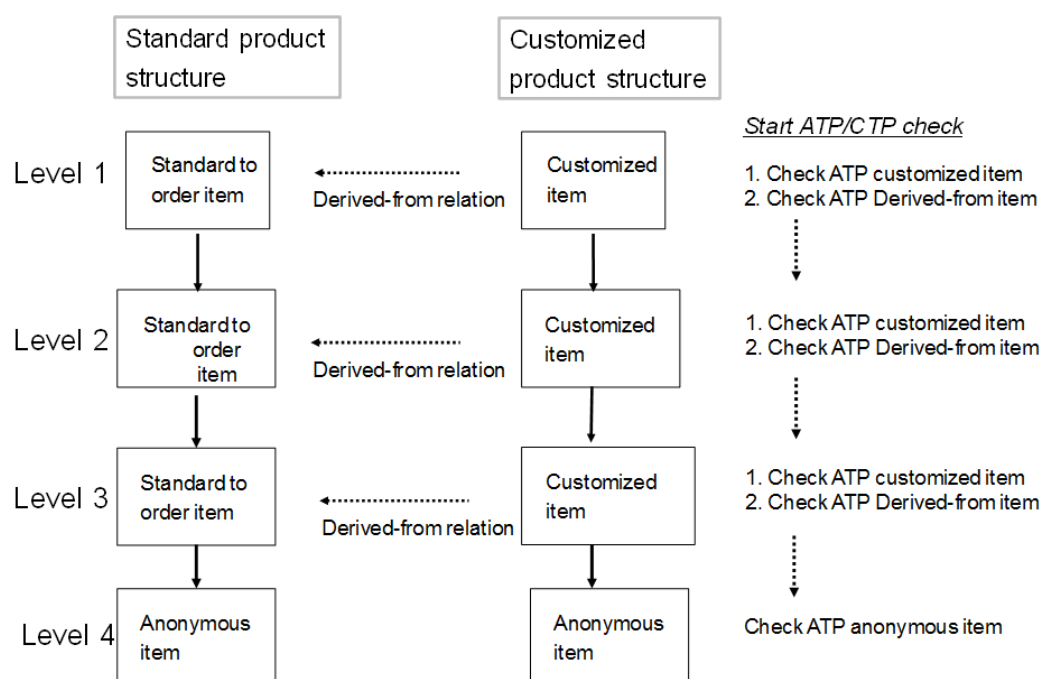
Standard product structure

Customized product structure

Start ATP/CTP check

Level 1

Standard to order item

Derived-from relation

Customized item

1. Check ATP customized item
2. Check ATP Derived-from item

Level 2

Standard to order item

Derived-from relation

Customized item

1. Check ATP customized item
2. Check ATP Derived-from item

Level 3

Standard to order item

Derived-from relation

Customized item

1. Check ATP customized item
2. Check ATP Derived-from item

Level 4

Anonymous item

Anonymous item

Check ATP anonymous item